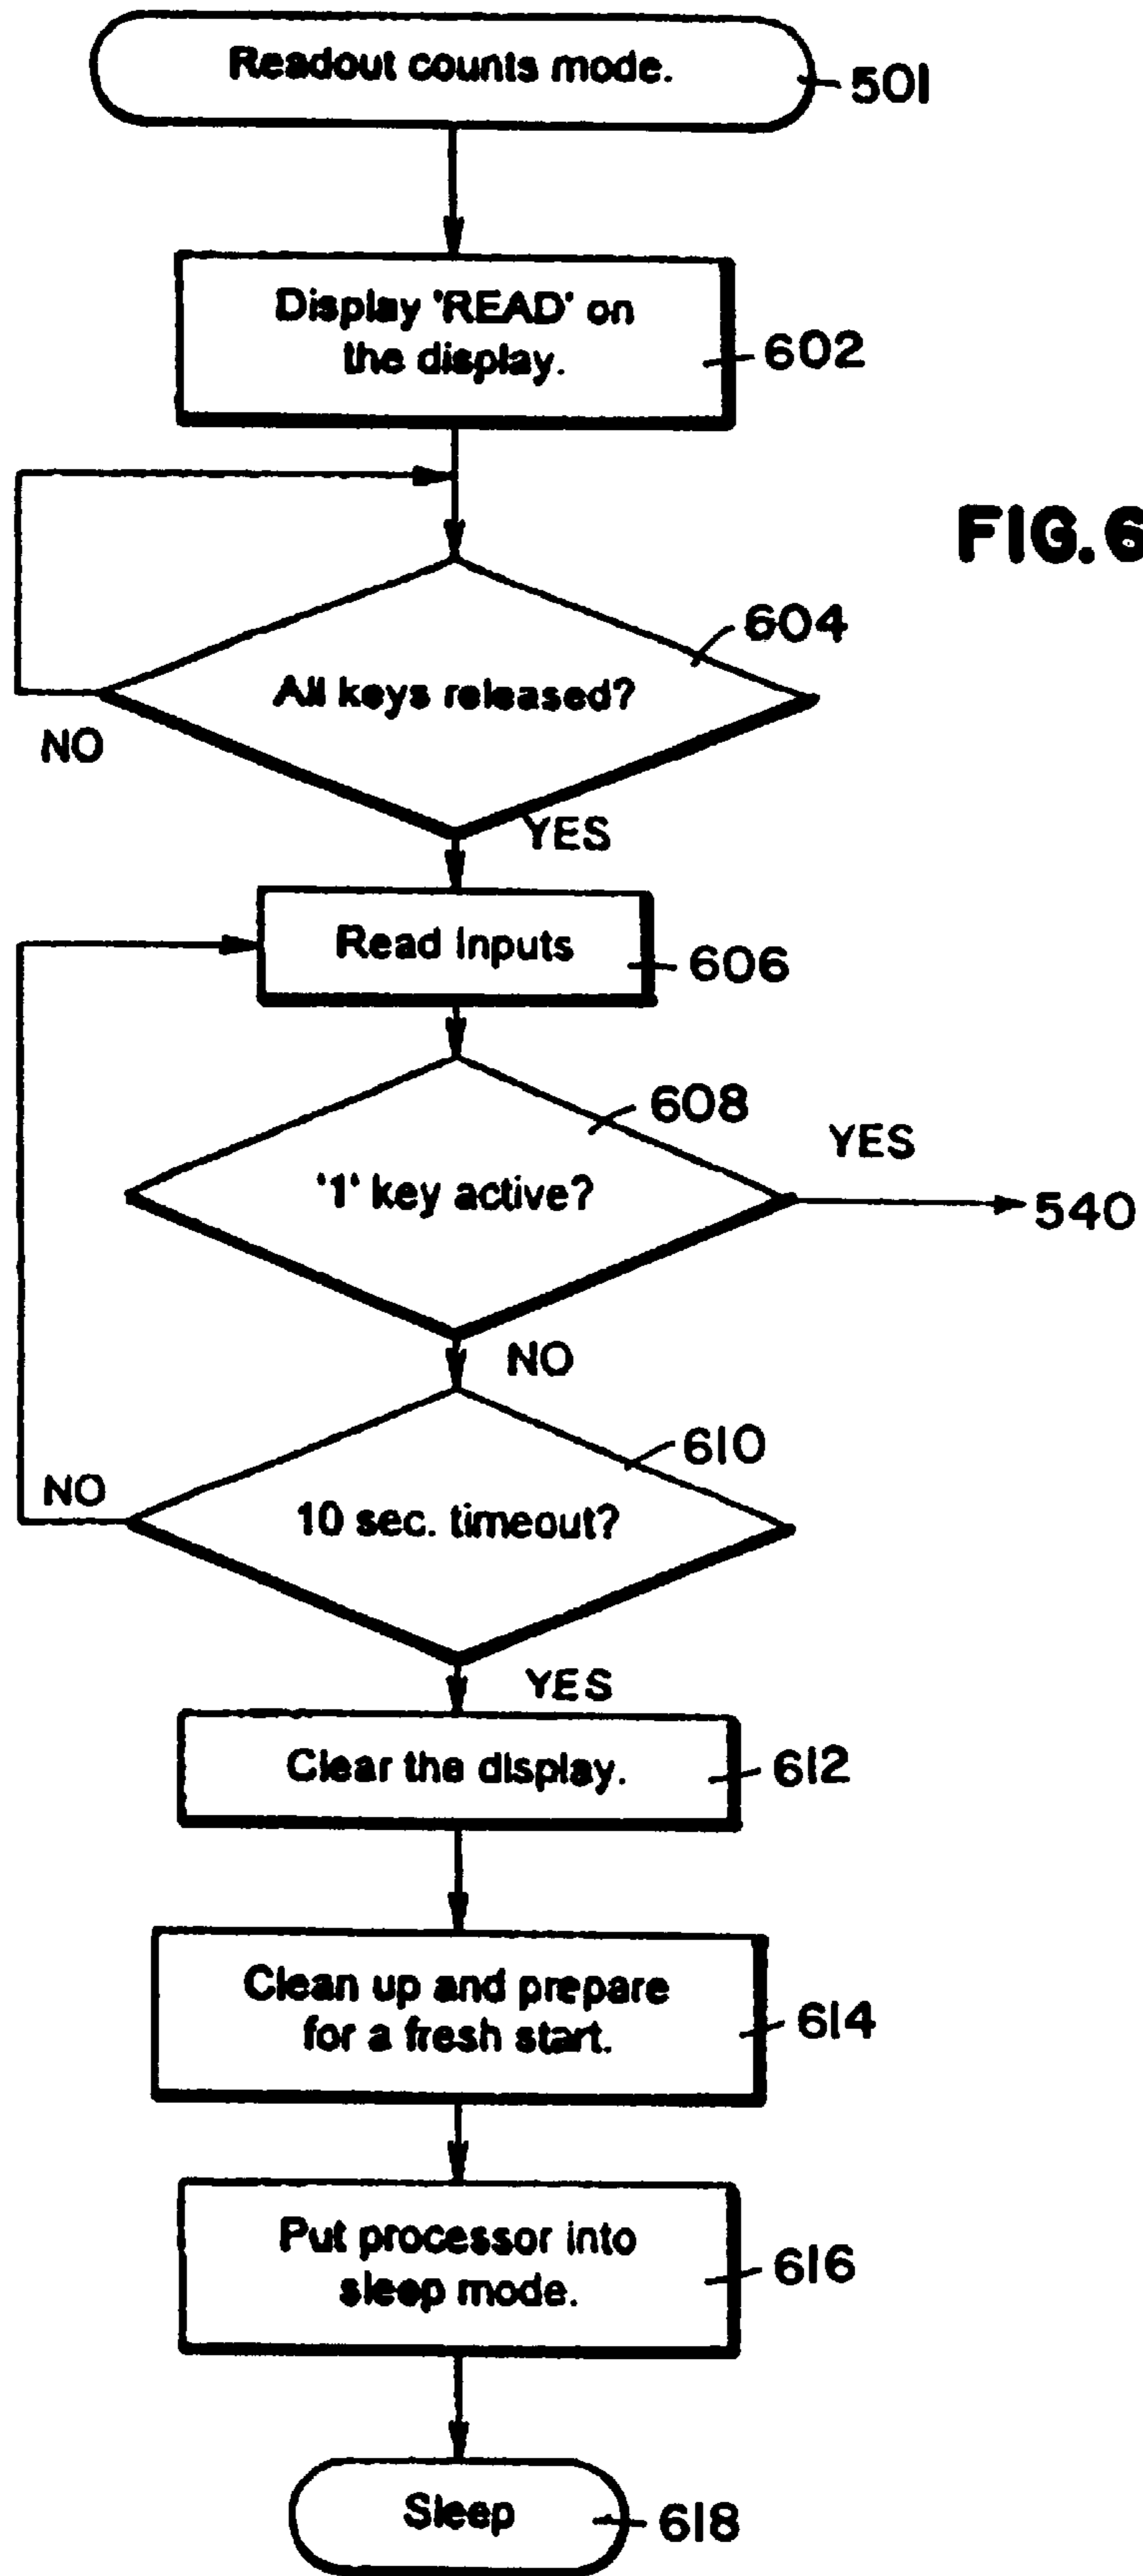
Readout counts mode.
501

Display 'READ' on the display.
602

FIG.6

604
All keys released?
NO
YES

Read inputs
606

608
YES
'1' key active?
540
NO

610
NO
10 sec. timeout?
YES

Clear the display.
612

Clean up and prepare for a fresh start.
614

Put processor into sleep mode.
616

Sleep
618